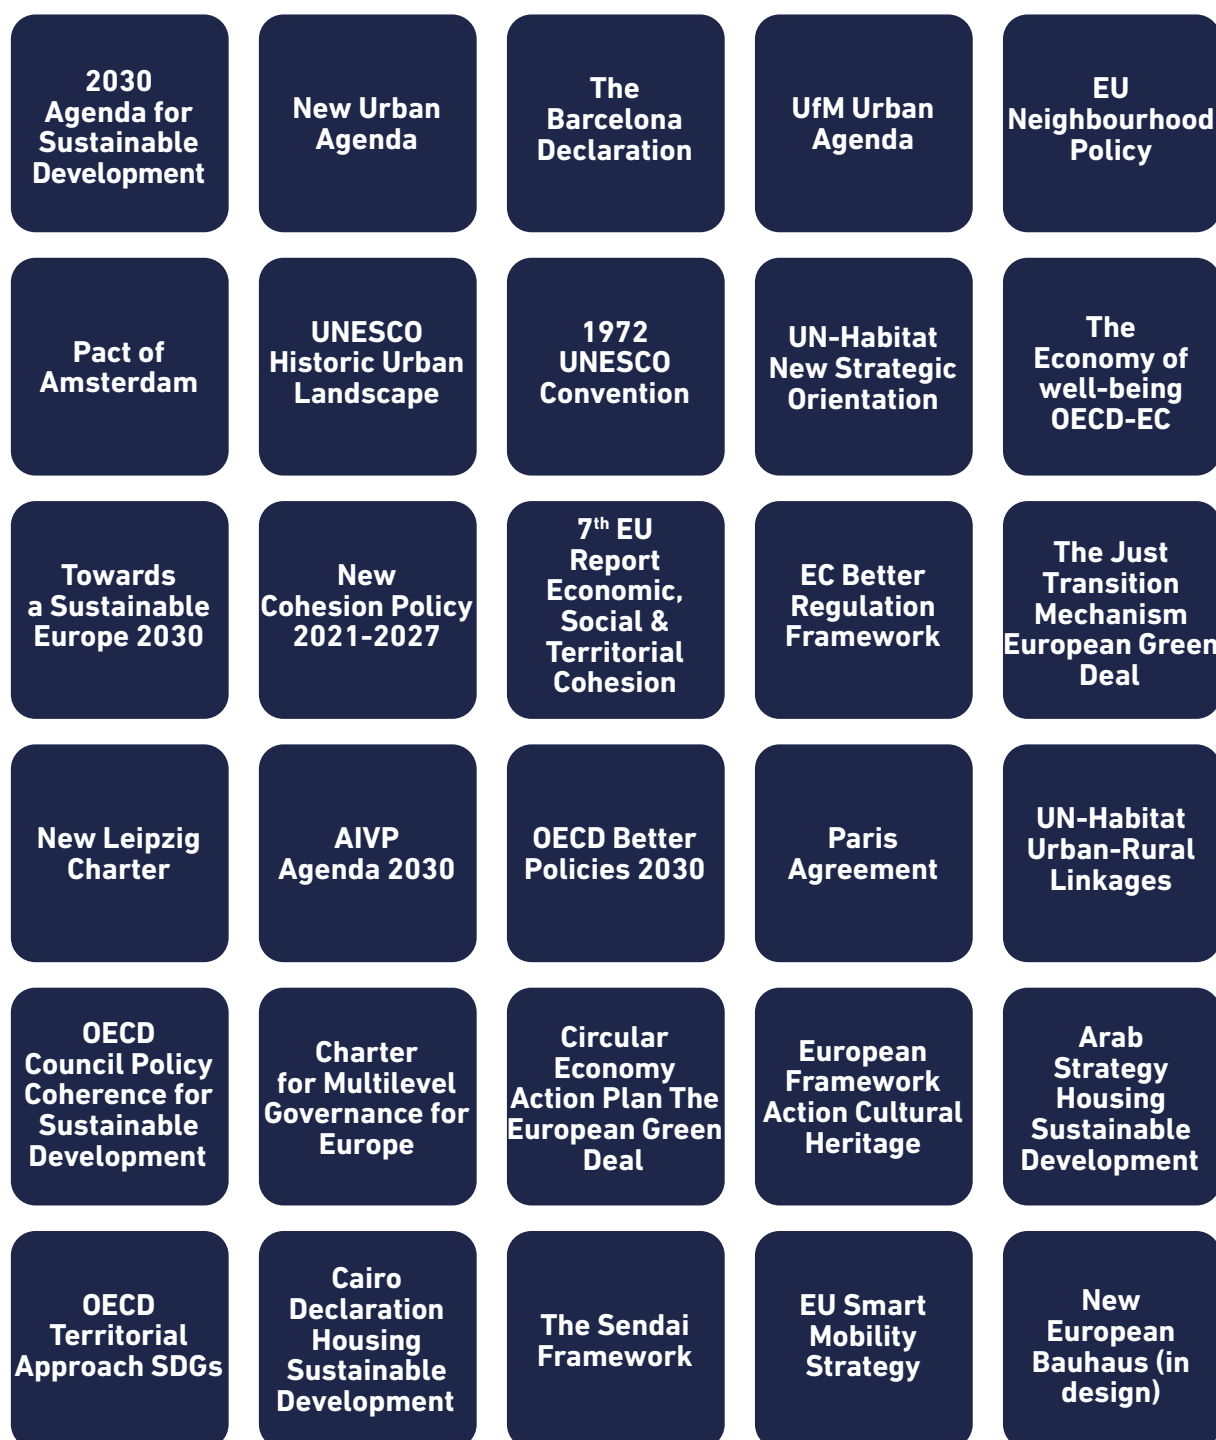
2030 Agenda for Sustainable Development

New Urban Agenda

The Barcelona Declaration

UfM Urban Agenda

EU Neighbourhood Policy

Pact of Amsterdam

UNESCO Historic Urban Landscape

1972 UNESCO Convention

UN-Habitat New Strategic Orientation

The Economy of well-being OECD-EC

Towards a Sustainable Europe 2030

New Cohesion Policy 2021-2027

$7^{th}$ EU Report Economic, Social & Territorial Cohesion

EC Better Regulation Framework

The Just Transition Mechanism European Green Deal

New Leipzig Charter

AIVP Agenda 2030

OECD Better Policies 2030

Paris Agreement

UN-Habitat Urban-Rural Linkages

OECD Council Policy Coherence for Sustainable Development

Charter for Multilevel Governance for Europe

Circular Economy Action Plan The European Green Deal

European Framework Action Cultural Heritage

Arab Strategy Housing Sustainable Development

OECD Territorial Approach SDGs

Cairo Declaration Housing Sustainable Development

The Sendai Framework

EU Smart Mobility Strategy

New European Bauhaus (in design)